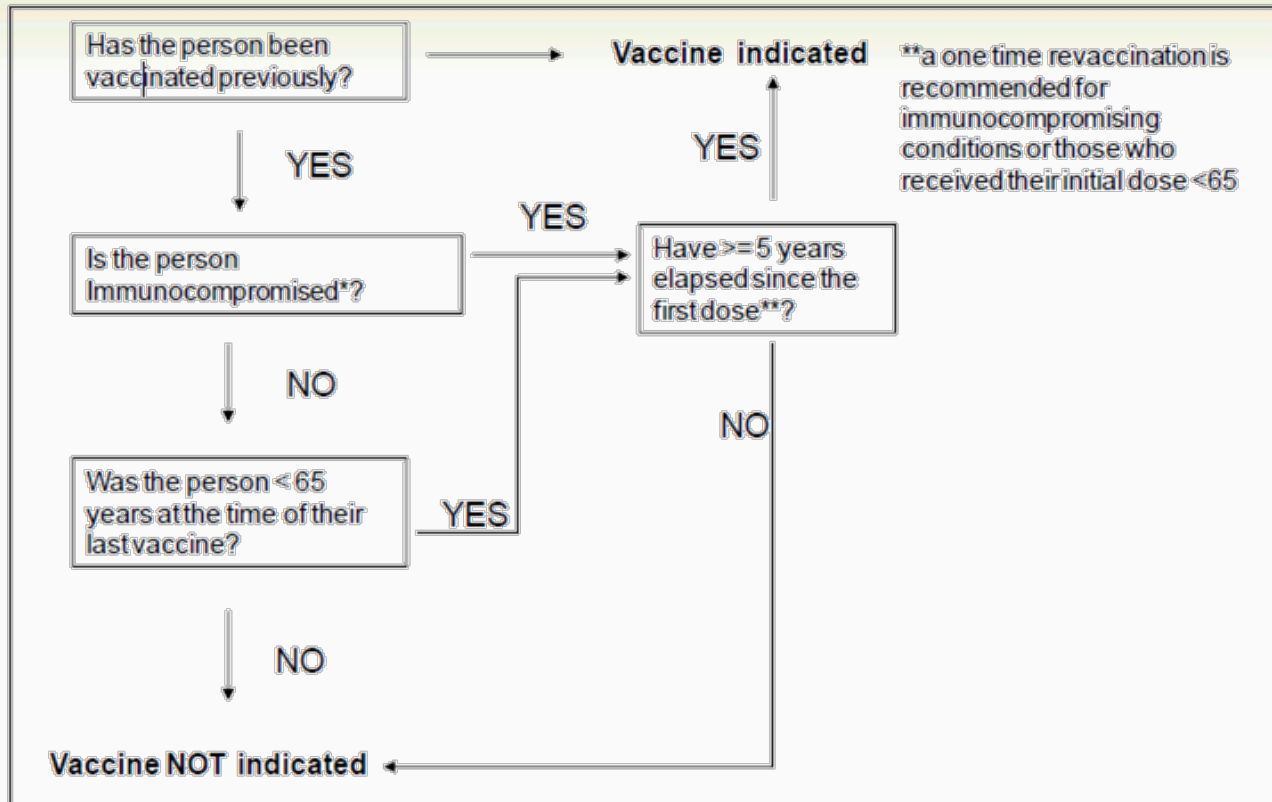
Has the person been vaccinated previously?

Vaccine indicated

**a one time revaccination is recommended for immunocompromising conditions or those who received their initial dose <65

YES

YES

YES

Is the person Immunocompromised*?

Have >= 5 years elapsed since the first dose**?

NO

NO

Was the person < 65 years at the time of their last vaccine?

YES

NO

Vaccine NOT indicated